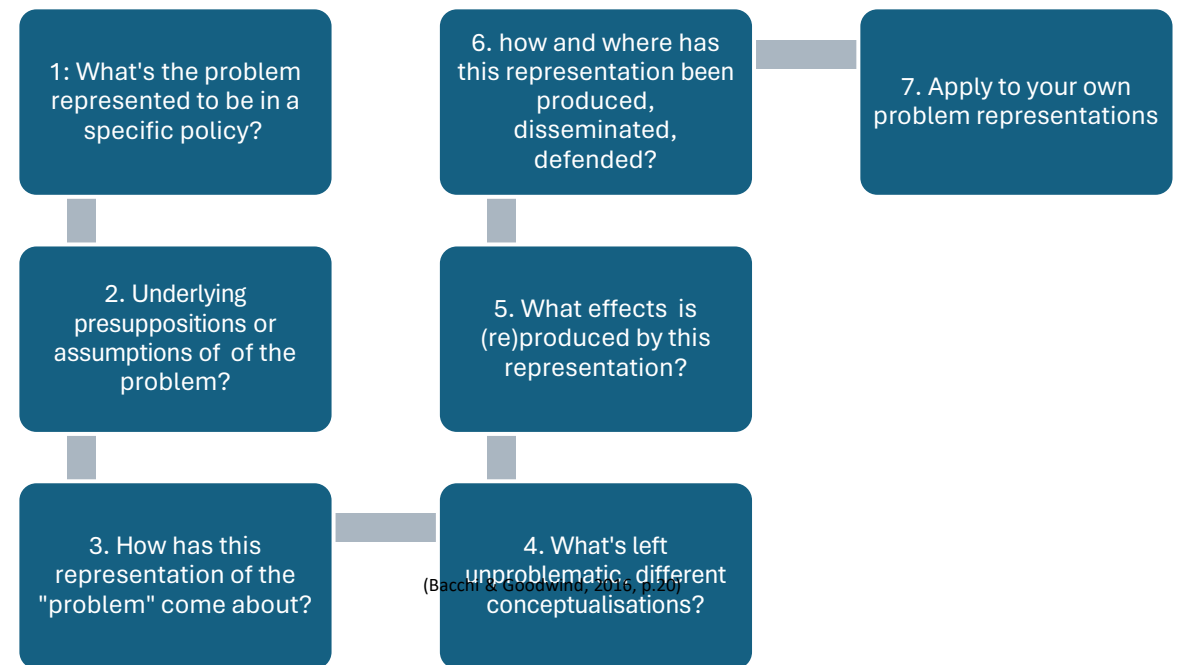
1: What's the problem represented to be in a specific policy?

2. Underlying presuppositions or assumptions of of the problem?

3. How has this representation of the "problem" come about?

4. What's left unproblematic, different conceptualisations?

(Bacchi & Goodwind, 2016, p.20)

5. What effects is (re)produced by this representation?

6. how and where has this representation been produced, disseminated, defended?

7. Apply to your own problem representations